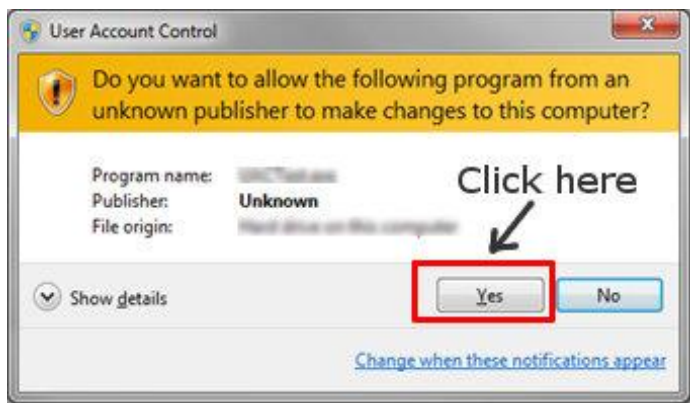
User Account Control

Do you want to allow the following program from an unknown publisher to make changes to this computer?

Program name: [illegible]
Publisher: Unknown
File origin: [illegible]

Click here

Show details

Yes

No

Change when these notifications appear